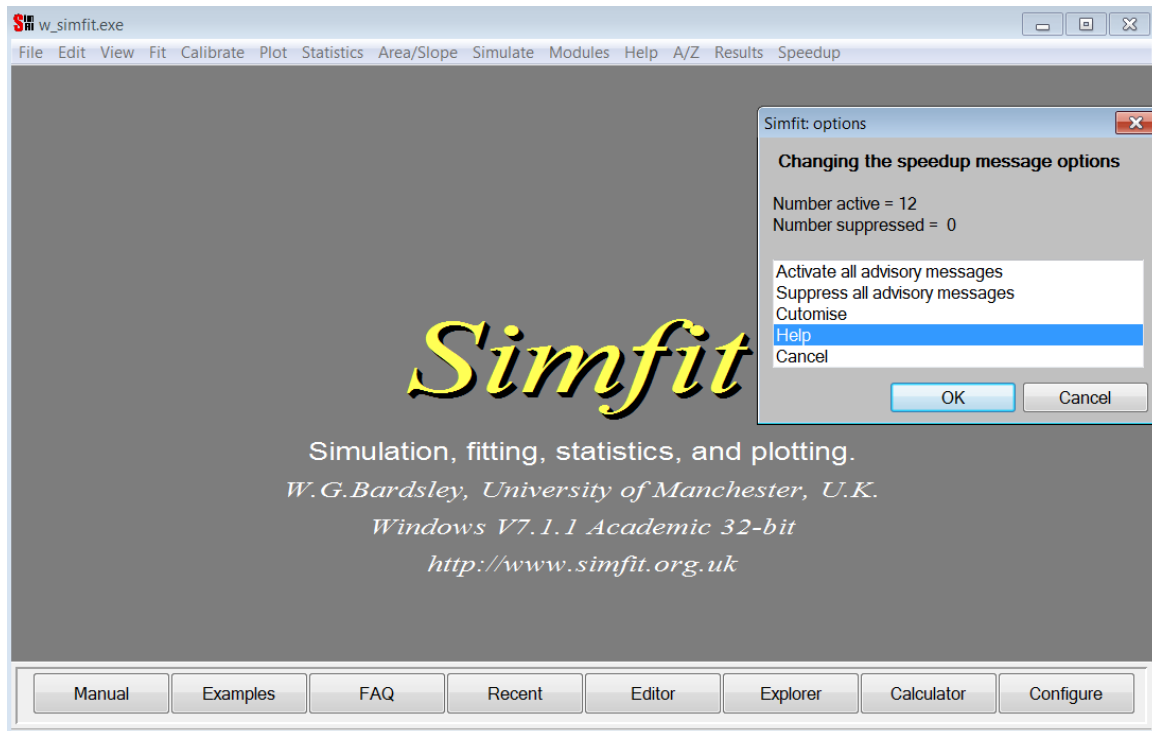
w_simfit.exe

File Edit View Fit Calibrate Plot Statistics Area/Slope Simulate Modules Help A/Z Results Speedup

Simfit: options

Changing the speedup message options

Number active = 12
Number suppressed = 0

Activate all advisory messages
Suppress all advisory messages
Cutomise
Help
Cancel

OK Cancel

Simfit

Simulation, fitting, statistics, and plotting.
W.G.Bardsley, University of Manchester, U.K.
Windows V7.1.1 Academic 32-bit
http://www.simfit.org.uk

Manual Examples FAQ Recent Editor Explorer Calculator Configure